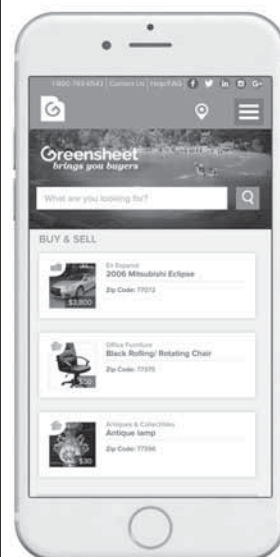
1 800 769 4543 | Contact Us | Help/FAQ

Greensheet
brings you buyers

What are you looking for?

BUY & SELL

En Espanol
2006 Mitsubishi Eclipse
Zip Code: 77072
$3,800

Office Furniture
Black Rolling/ Rotating Chair
Zip Code: 77075
$20

Antiques & Collectibles
Antique lamp
Zip Code: 77096
$30